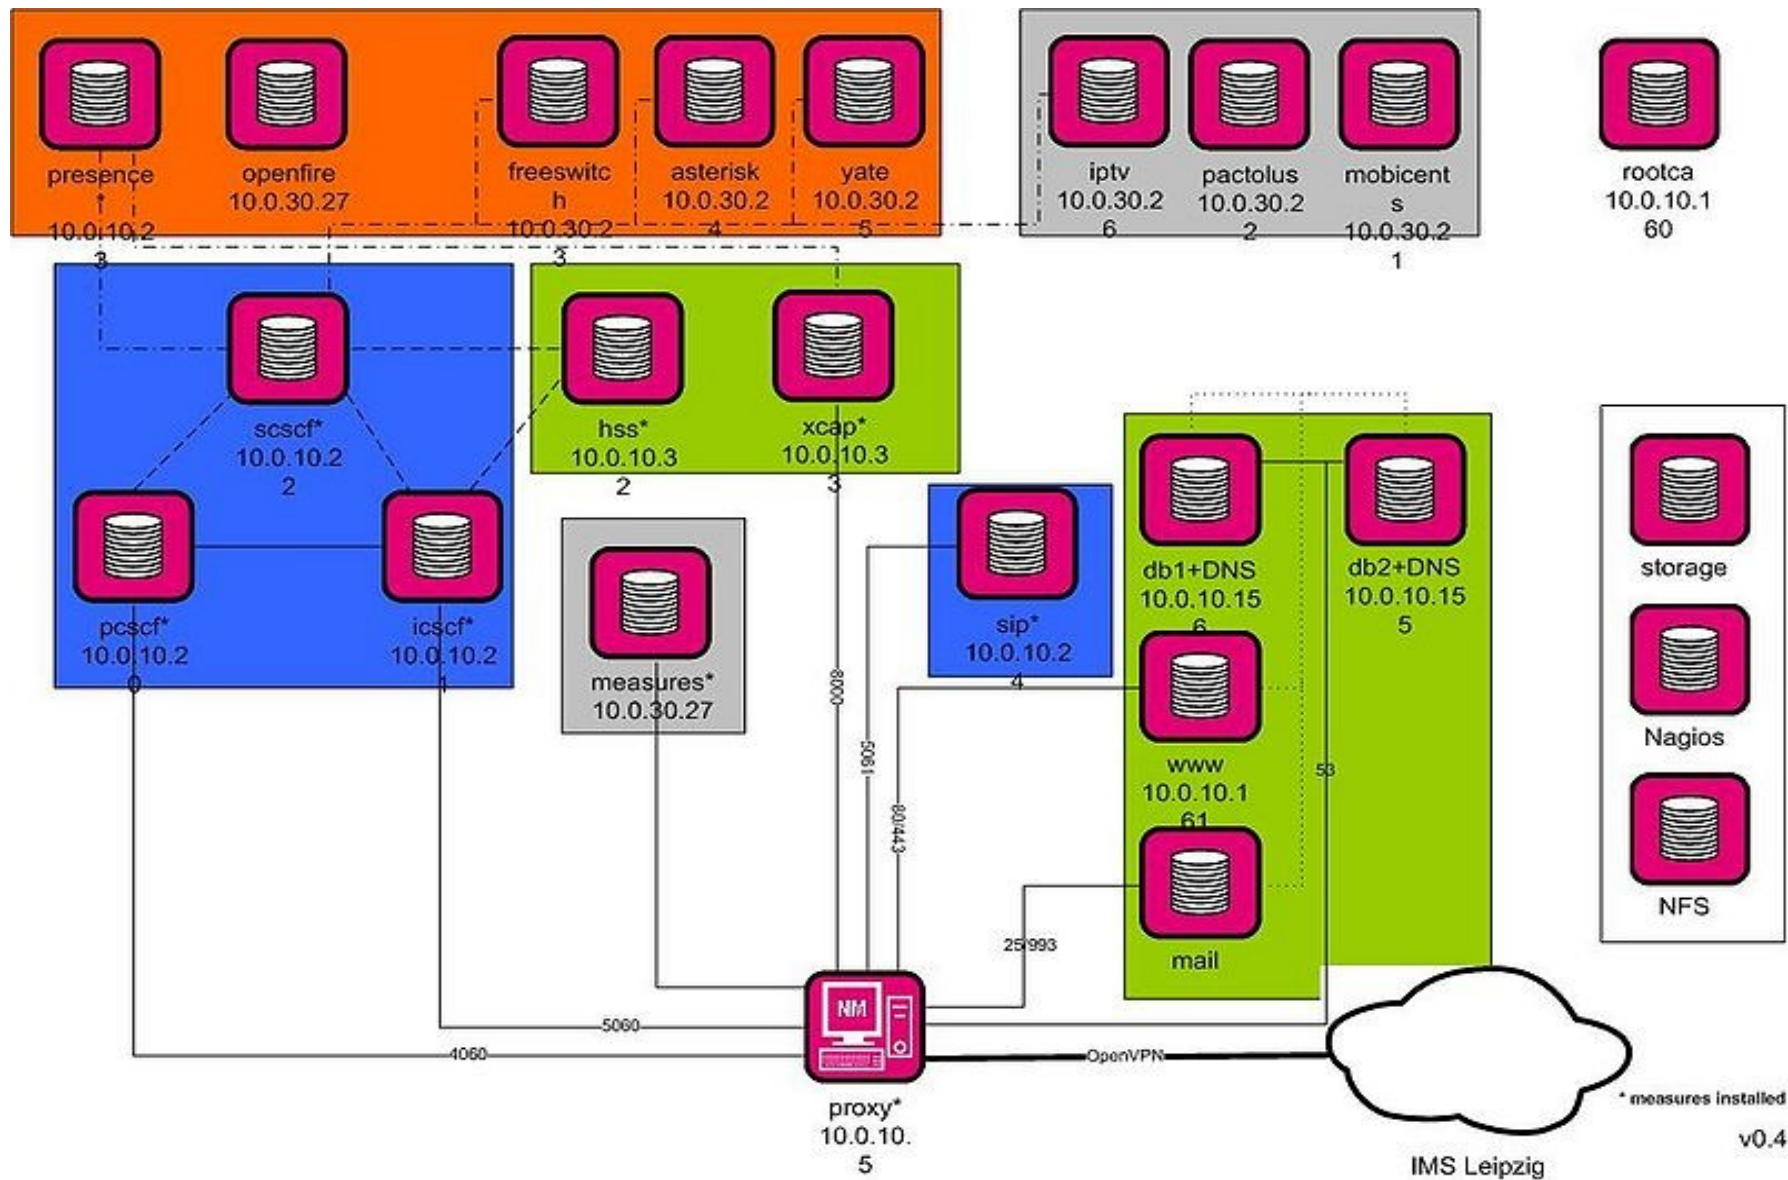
presence
10.0.10.2
3

openfire
10.0.30.27

freeswitch
10.0.30.2
3

asterisk
10.0.30.2
4

yate
10.0.30.2
5

iptv
10.0.30.2
6

pactolus
10.0.30.2
2

mobicents
10.0.30.2
1

rootca
10.0.10.1
60

scscf*
10.0.10.2
2

hss*
10.0.10.3
2

xcap*
10.0.10.3
3

pcscf*
10.0.10.2
0

icscf*
10.0.10.2
1

measures*
10.0.30.27

sip*
10.0.10.2
4

db1+DNS
10.0.10.15
6

db2+DNS
10.0.10.15
5

www
10.0.10.1
61

mail

storage

Nagios

NFS

8000

5061

80/443

53

25/993

5060

4060

OpenVPN

NM

proxy*
10.0.10.
5

IMS Leipzig

* measures installed

v0.4